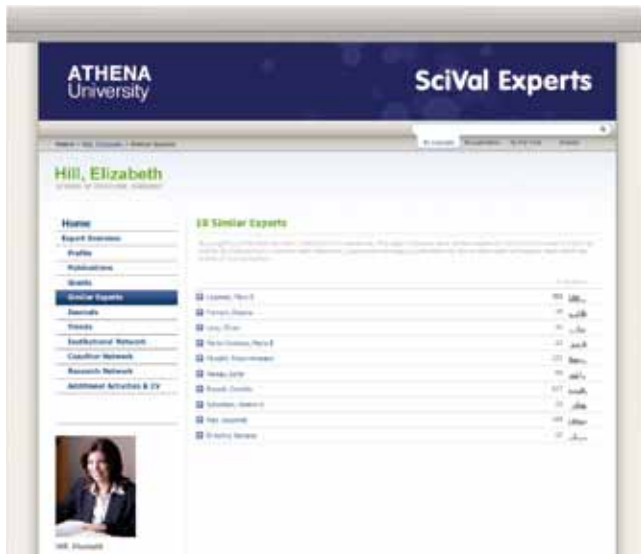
ATHENA
University

SciVal Experts

Hill, Elizabeth

Home
Expert Overview
Profile
Publications
Grants
Similar Experts
Journals
Trends
Institutional Network
Coauthor Network
Research Network
Additional Activities & CV

10 Similar Experts

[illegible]

Hill, Elizabeth